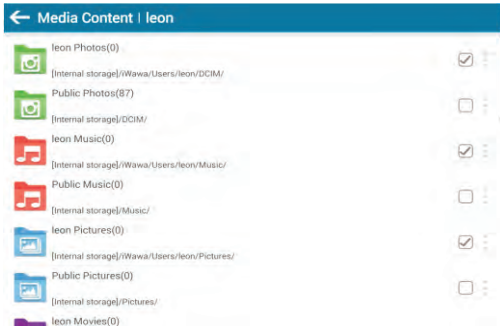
Media Content | leon

leon Photos(0)
[Internal storage]/iWawa/Users/leon/DCIM/

Public Photos(87)
[Internal storage]/DCIM/

leon Music(0)
[Internal storage]/iWawa/Users/leon/Music/

Public Music(0)
[Internal storage]/Music/

leon Pictures(0)
[Internal storage]/iWawa/Users/leon/Pictures/

Public Pictures(0)
[Internal storage]/Pictures/

leon Movies(0)